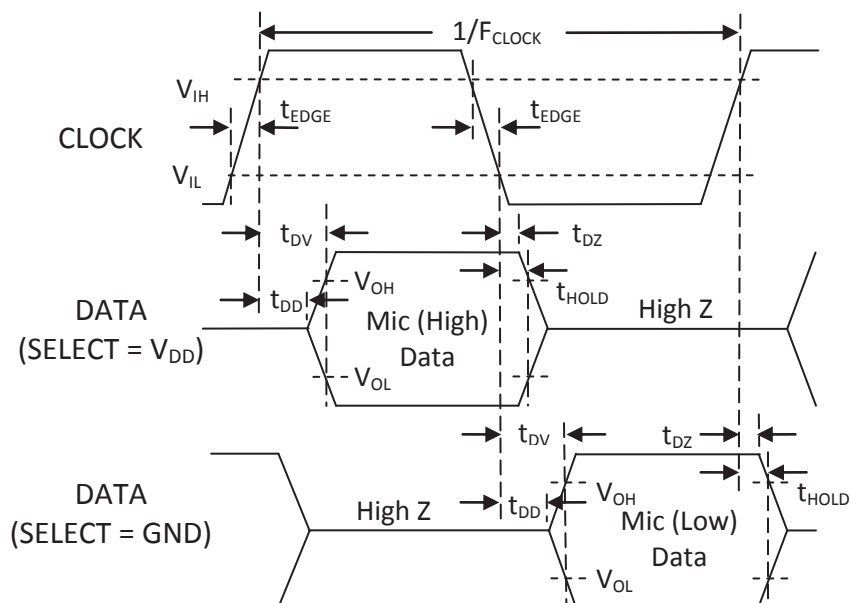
$1/F_{CLOCK}$

$V_{IH}$

$t_{EDGE}$

$t_{EDGE}$

CLOCK

$V_{IL}$

$t_{DV}$

$t_{DZ}$

$V_{OH}$

DATA
(SELECT = $V_{DD}$)

$t_{DD}$

Mic (High)
Data

$t_{HOLD}$

High Z

$V_{OL}$

$t_{DV}$

$t_{DZ}$

DATA
(SELECT = GND)

High Z

$t_{DD}$

$V_{OH}$

Mic (Low)
Data

$t_{HOLD}$

$V_{OL}$